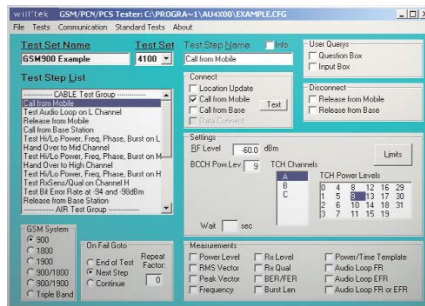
willtek GSM/PCN/PCS Tester: C:\PROGRA~1\AU4X00\EXAMPLE.CFG

File Tests Communication Standard Tests About

Test Set Name
GSM900 Example

Test Set
4100

Test Step Name
Info
Call from Mobile

User Queries
Question Box
Input Box

Test Step List
------------ CABLE Test Group ------------
Call from Mobile
Test Audio Loop on L Channel
Release from Mobile
Call from Base Station
Test Hi/Lo Power, Freq, Phase, Burst on L
Hand Over to Mid Channel
Test Hi/Lo Power, Freq, Phase, Burst on M
Hand Over to High Channel
Test Hi/Lo Power, Freq, Phase, Burst on H
Test RxSens/Qual on Channel H
Test Bit Error Rate at -84 and -98dBm
Release from Base Station
------------ AIR Test Group ------------

Connect
Location Update
Call from Mobile
Call from Base
Data Connect
Test

Disconnect
Release from Mobile
Release from Base

Settings
RF Level -60.0 dBm
BCCH Pow.Lev. 9
TCH Channels
A
B
C
TCH Power Levels
Limits

| 0 | 4 | 8 | 12 | 16 | 29 |
|---|---|---|---|---|---|
| 1 | 5 | 9 | 13 | 17 | 30 |
| 2 | 6 | 10 | 14 | 18 | 31 |
| 3 | 7 | 11 | 15 | 19 | |

Wait sec

GSM System
900
1800
1900
900/1800
900/1900
Triple Band

On Fail Goto
End of Test
Next Step
Continue
Repeat Factor:
0

Measurements
Power Level
RMS Vector
Peak Vector
Frequency
Rx Level
Rx Qual
BER/FER
Burst Len
Power/Time Template
Audio Loop FR
Audio Loop EFR
Audio Loop FR or EFR